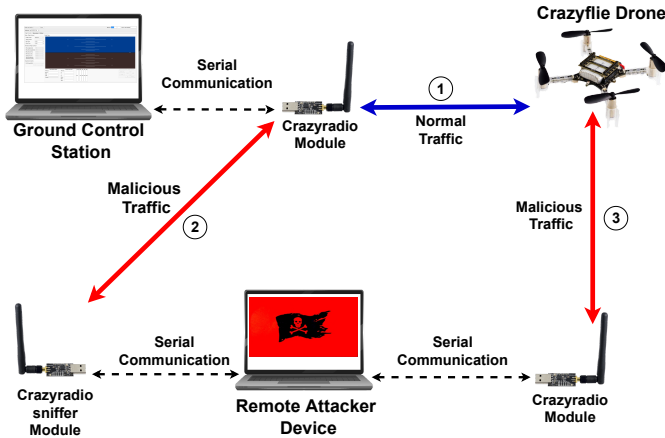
Crazyflie Drone

Serial Communication

Ground Control Station

Crazyradio Module

1

Normal Traffic

Malicious Traffic

2

Malicious Traffic

3

Serial Communication

Serial Communication

Crazyradio sniffer Module

Remote Attacker Device

Crazyradio Module